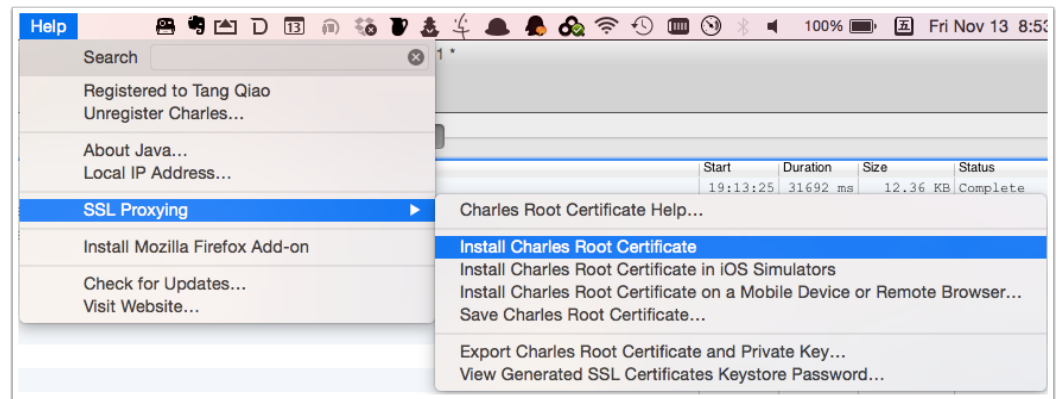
Help 13 100% Fri Nov 13 8:53

Search
1 *

Registered to Tang Qiao
Unregister Charles…

About Java…
Local IP Address…

SSL Proxying

Install Mozilla Firefox Add-on

Check for Updates…
Visit Website…

| Start | Duration | Size | Status |
|---|---|---|---|
| 19:13:25 | 31692 ms | 12.36 KB | Complete |

Charles Root Certificate Help…

Install Charles Root Certificate
Install Charles Root Certificate in iOS Simulators
Install Charles Root Certificate on a Mobile Device or Remote Browser…
Save Charles Root Certificate…

Export Charles Root Certificate and Private Key…
View Generated SSL Certificates Keystore Password…